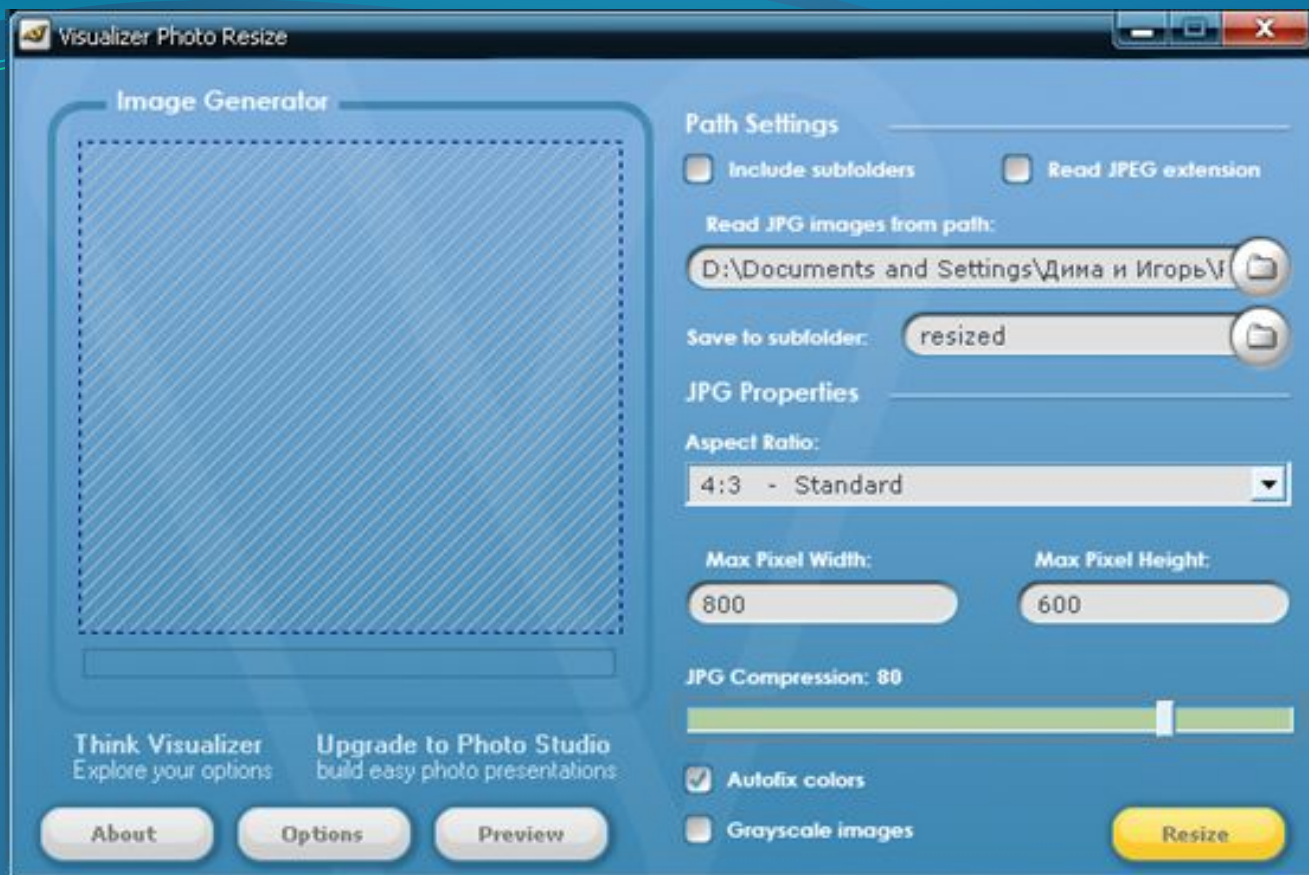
Visualizer Photo Resize

Image Generator

Path Settings

Include subfolders

Read JPEG extension

Read JPG images from path:

D:\Documents and Settings\Дима и Игорь\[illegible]

Save to subfolder:

resized

JPG Properties

Aspect Ratio:

4:3 - Standard

Max Pixel Width:

800

Max Pixel Height:

600

JPG Compression: 80

Think Visualizer
Explore your options

Upgrade to Photo Studio
build easy photo presentations

Autofix colors

Grayscale images

About

Options

Preview

Resize